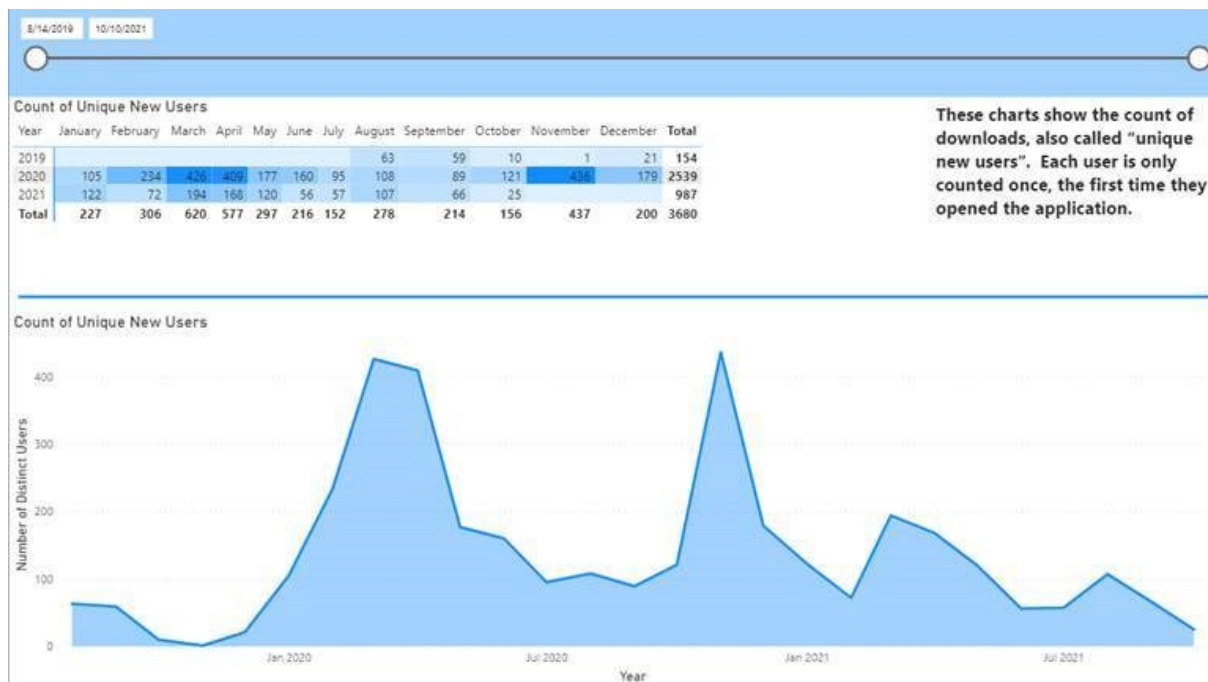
8/14/2019 10/10/2021

Count of Unique New Users

| Year | January | February | March | April | May | June | July | August | September | October | November | December | Total |
|---|---|---|---|---|---|---|---|---|---|---|---|---|---|
| 2019 | | | | | | | | 63 | 59 | 10 | 1 | 21 | 154 |
| 2020 | 105 | 234 | 426 | 409 | 177 | 160 | 95 | 108 | 89 | 121 | 436 | 179 | 2539 |
| 2021 | 122 | 72 | 194 | 168 | 120 | 56 | 57 | 107 | 66 | 25 | | | 987 |
| Total | 227 | 306 | 620 | 577 | 297 | 216 | 152 | 278 | 214 | 156 | 437 | 200 | 3680 |

These charts show the count of downloads, also called "unique new users". Each user is only counted once, the first time they opened the application.

Count of Unique New Users

400
300
200
100
0

Number of Distinct Users

Jan 2020
Jul 2020
Jan 2021
Jul 2021

Year